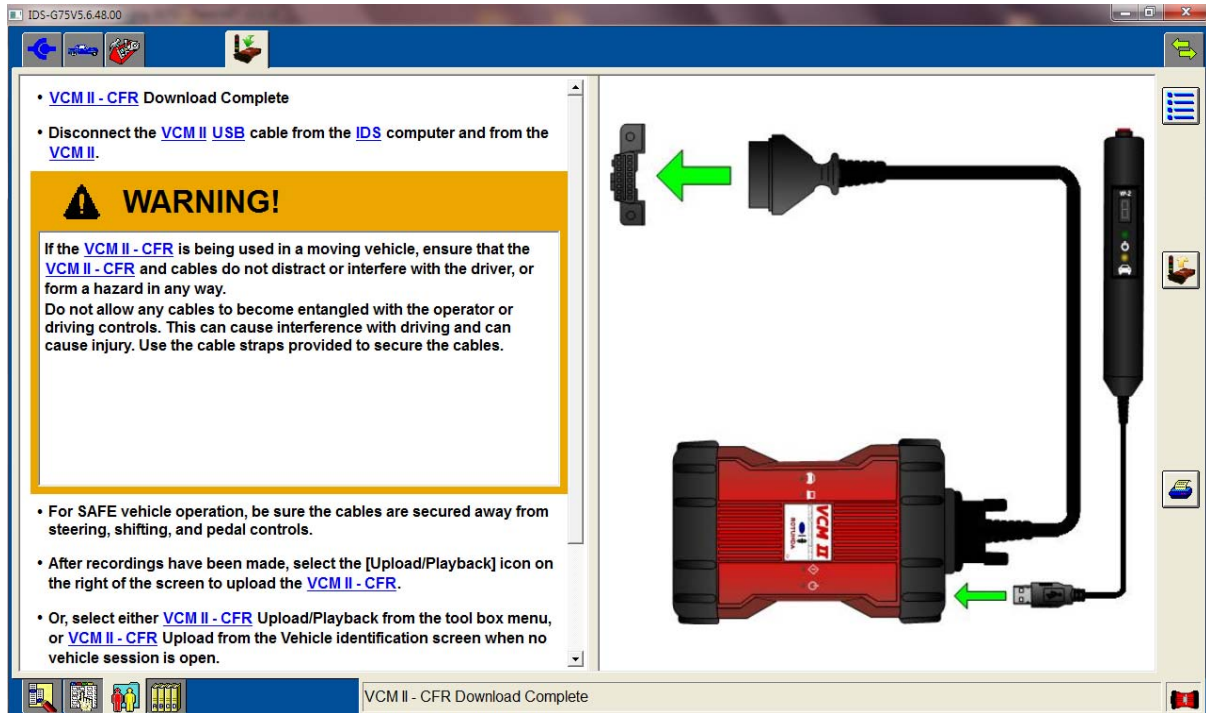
IDS-G75V5.6.48.00

• VCM II - CFR Download Complete

• Disconnect the VCM II USB cable from the IDS computer and from the VCM II.

WARNING!

If the VCM II - CFR is being used in a moving vehicle, ensure that the VCM II - CFR and cables do not distract or interfere with the driver, or form a hazard in any way.
Do not allow any cables to become entangled with the operator or driving controls. This can cause interference with driving and can cause injury. Use the cable straps provided to secure the cables.

• For SAFE vehicle operation, be sure the cables are secured away from steering, shifting, and pedal controls.

• After recordings have been made, select the [Upload/Playback] icon on the right of the screen to upload the VCM II - CFR.

• Or, select either VCM II - CFR Upload/Playback from the tool box menu, or VCM II - CFR Upload from the Vehicle identification screen when no vehicle session is open.

VCM II

ROTUNDA

VCM II - CFR Download Complete